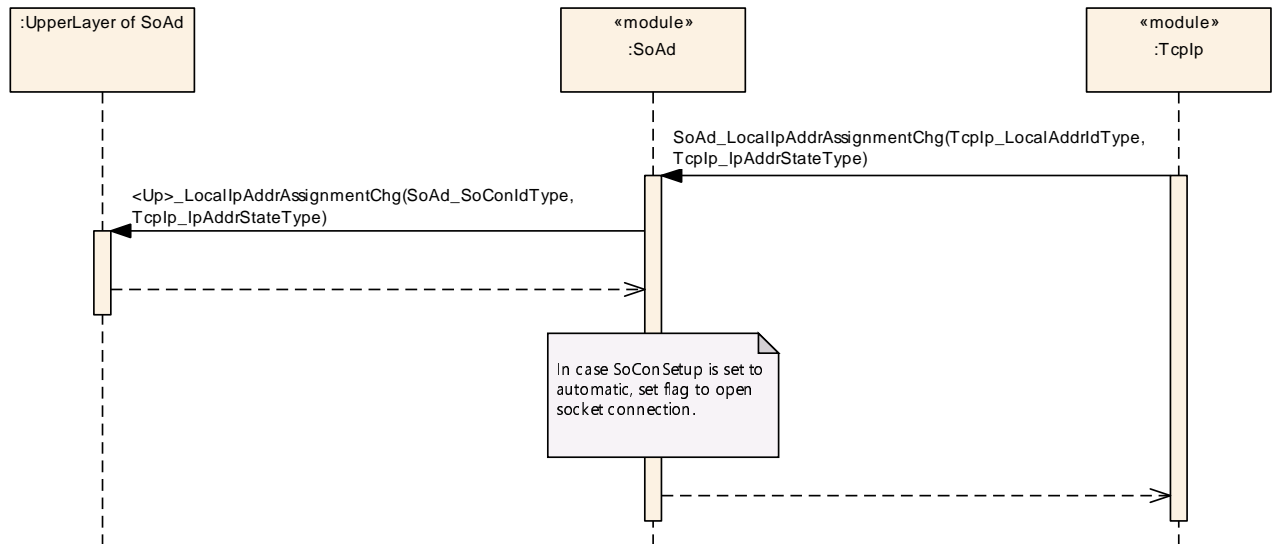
:UpperLayer of SoAd

«module»
:SoAd

«module»
:TcpIp

SoAd_LocalIpAddrAssignmentChg(TcpIp_LocalAddrIdType, TcpIp_IpAddrStateType)

<Up>_LocalIpAddrAssignmentChg(SoAd_SoConIdType, TcpIp_IpAddrStateType)

In case SoConSetup is set to automatic, set flag to open socket connection.